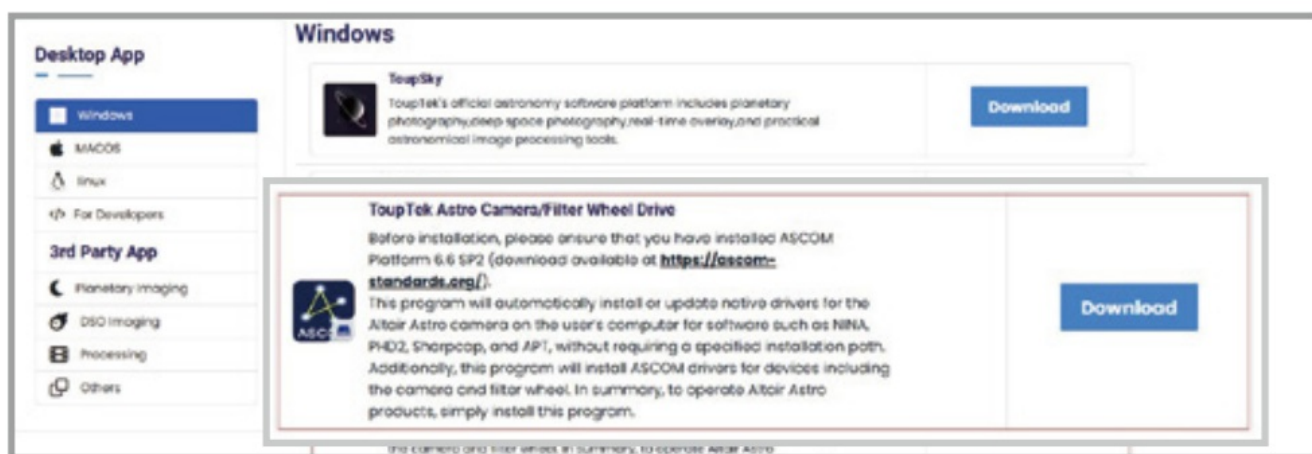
Desktop App

Windows

MACOS

linux

For Developers

3rd Party App

Planetary Imaging

DSO Imaging

Processing

Others

Windows

ToupSky

ToupTek's official astronomy software platform includes planetary photography,deep-space photography,real-time overlay,and practical astronomical image processing tools.

Download

ToupTek Astro Camera/Filter Wheel Drive

Before installation, please ensure that you have installed ASCOM Platform 6.6 SP2 (download available at https://ascom-standards.org/).

This program will automatically install or update native drivers for the Altair Astro camera on the user's computer for software such as NINA, PHD2, Sharpcap, and APT, without requiring a specified installation path. Additionally, this program will install ASCOM drivers for devices including the camera and filter wheel. In summary, to operate Altair Astro products, simply install this program.

ASCOM

Download

the camera and filter wheel. In summary, to operate Altair Astro